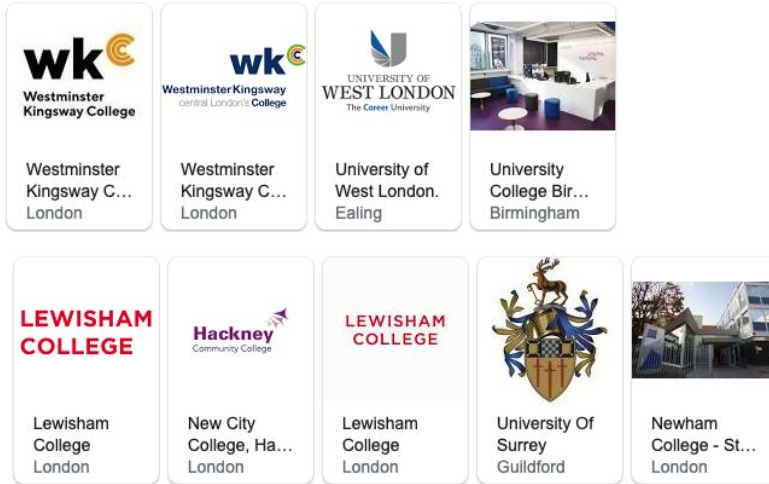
wk
Westminster Kingsway College

Westminster Kingsway C…
London

wk
Westminster Kingsway
central London's College

Westminster Kingsway C…
London

UNIVERSITY OF
WEST LONDON
The Career University

University of West London.
Ealing

University College Bir…
Birmingham

LEWISHAM COLLEGE

Lewisham College
London

Hackney
Community College

New City College, Ha…
London

LEWISHAM COLLEGE

Lewisham College
London

University Of Surrey
Guildford

Newham College - St…
London